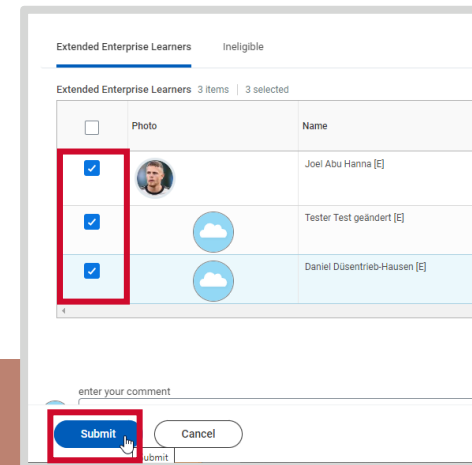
Extended Enterprise Learners Ineligible

Extended Enterprise Learners 3 items | 3 selected

| | Photo | Name |
|---|---|---|
| ☑ | | Joel Abu Hanna [E] |
| ☑ | | Tester Test geändert [E] |
| ☑ | | Daniel Düsentrieb-Hausen [E] |

enter your comment

Submit Cancel

Submit